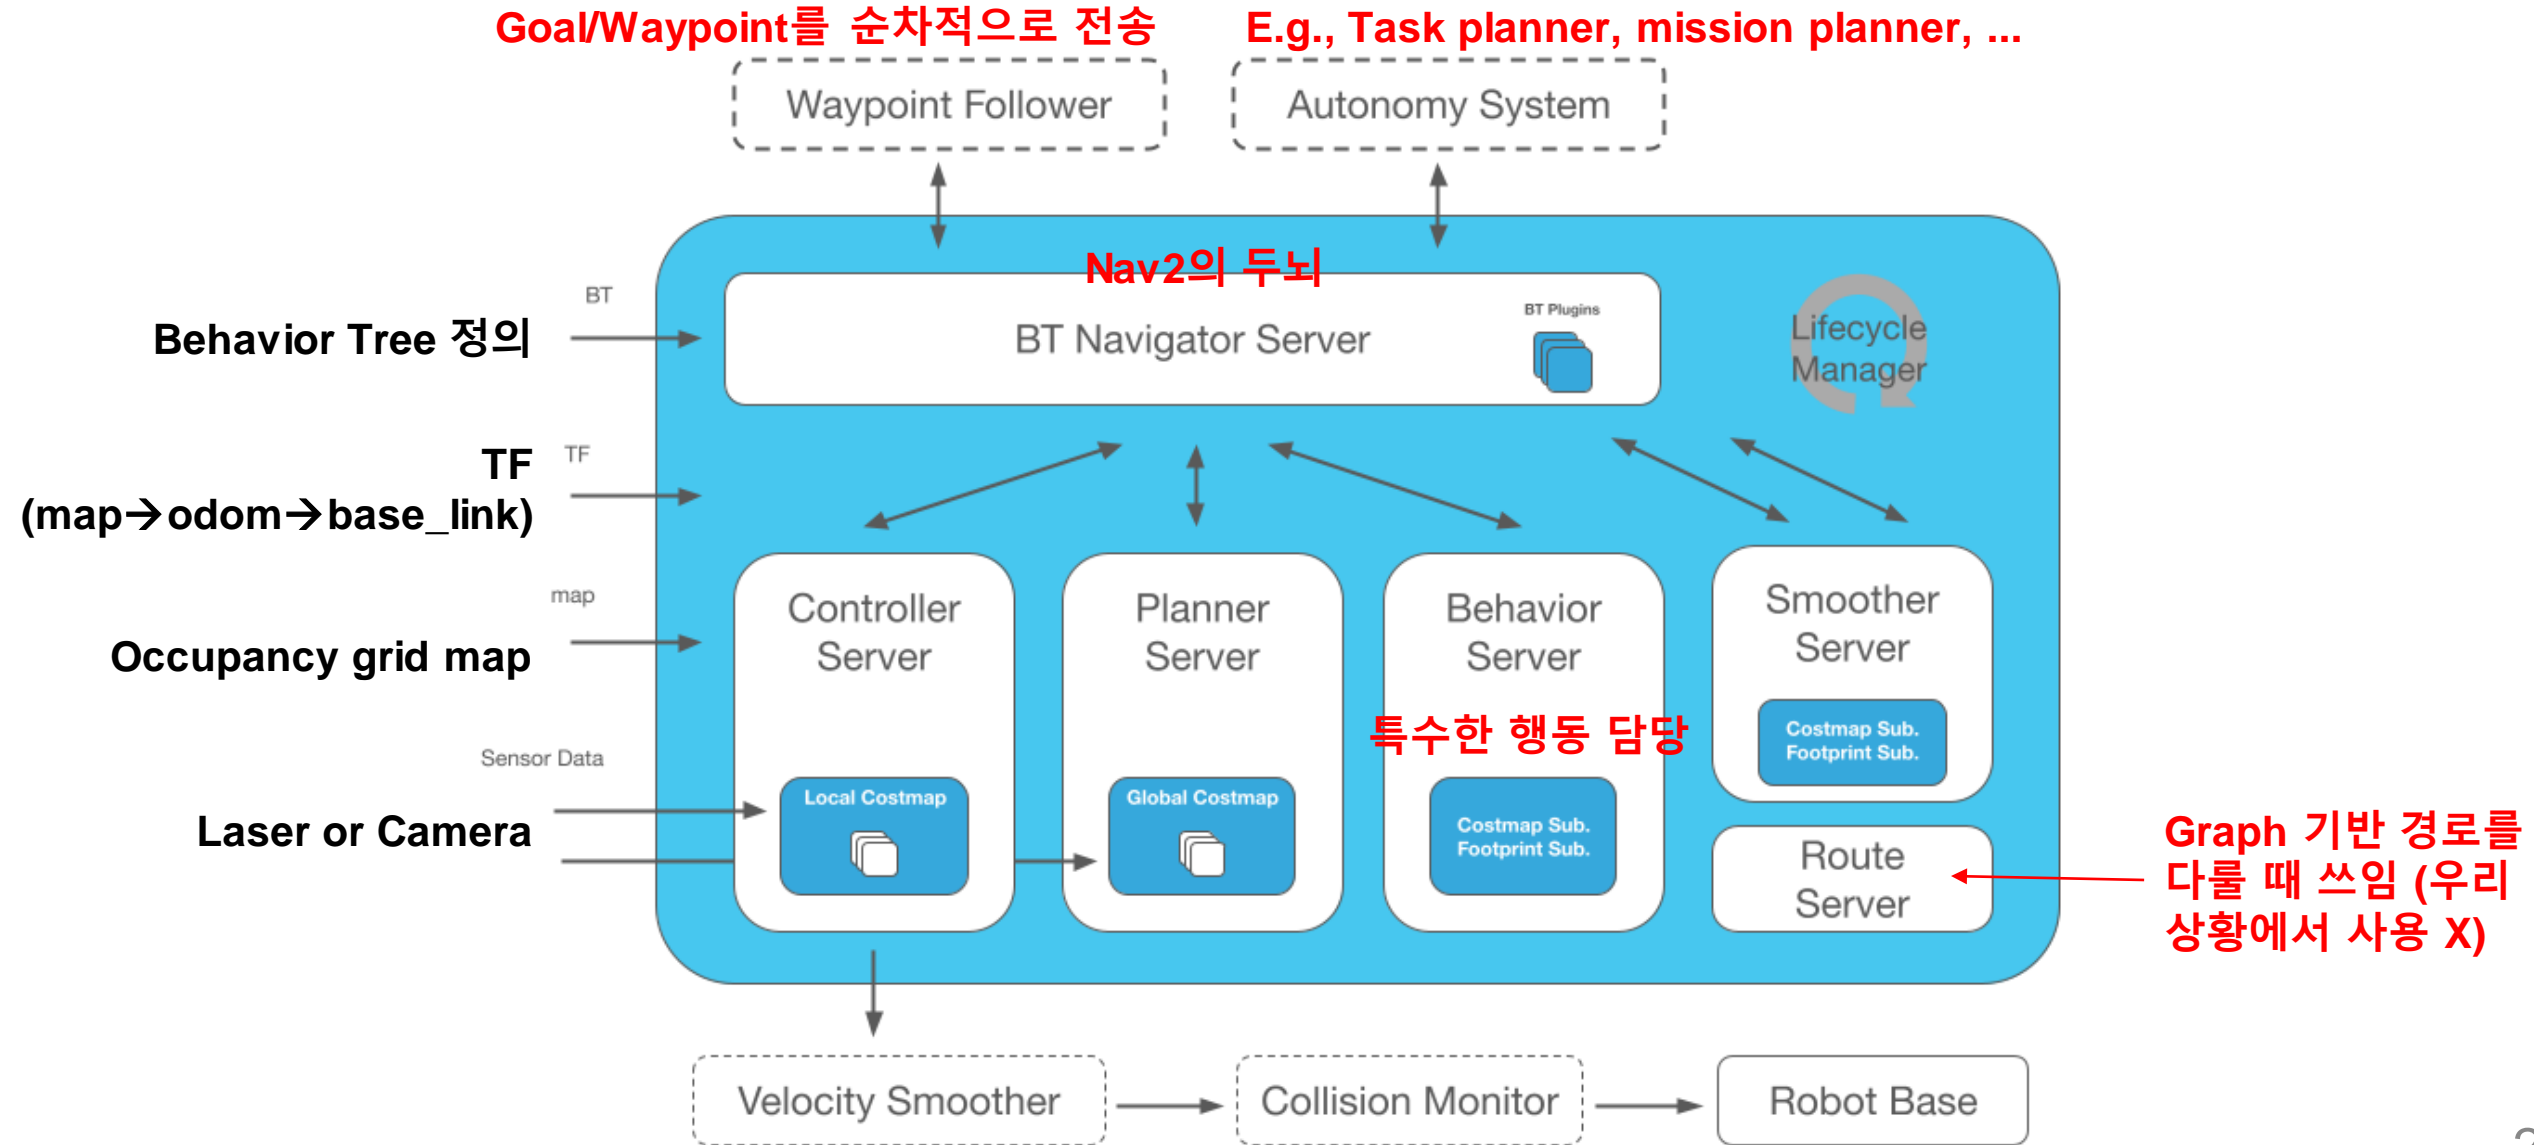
Goal/Waypoint를 순차적으로 전송

E.g., Task planner, mission planner, ...

Waypoint Follower

Autonomy System

Nav2의 두뇌

BT

Behavior Tree 정의

BT Navigator Server

BT Plugins

Lifecycle Manager

TF

TF (map→odom→base_link)

map

Occupancy grid map

Sensor Data

Laser or Camera

Controller Server

Local Costmap

Planner Server

Global Costmap

Behavior Server

특수한 행동 담당

Costmap Sub. Footprint Sub.

Smoother Server

Costmap Sub. Footprint Sub.

Route Server

Graph 기반 경로를 다룰 때 쓰임 (우리 상황에서 사용 X)

Velocity Smoother

Collision Monitor

Robot Base